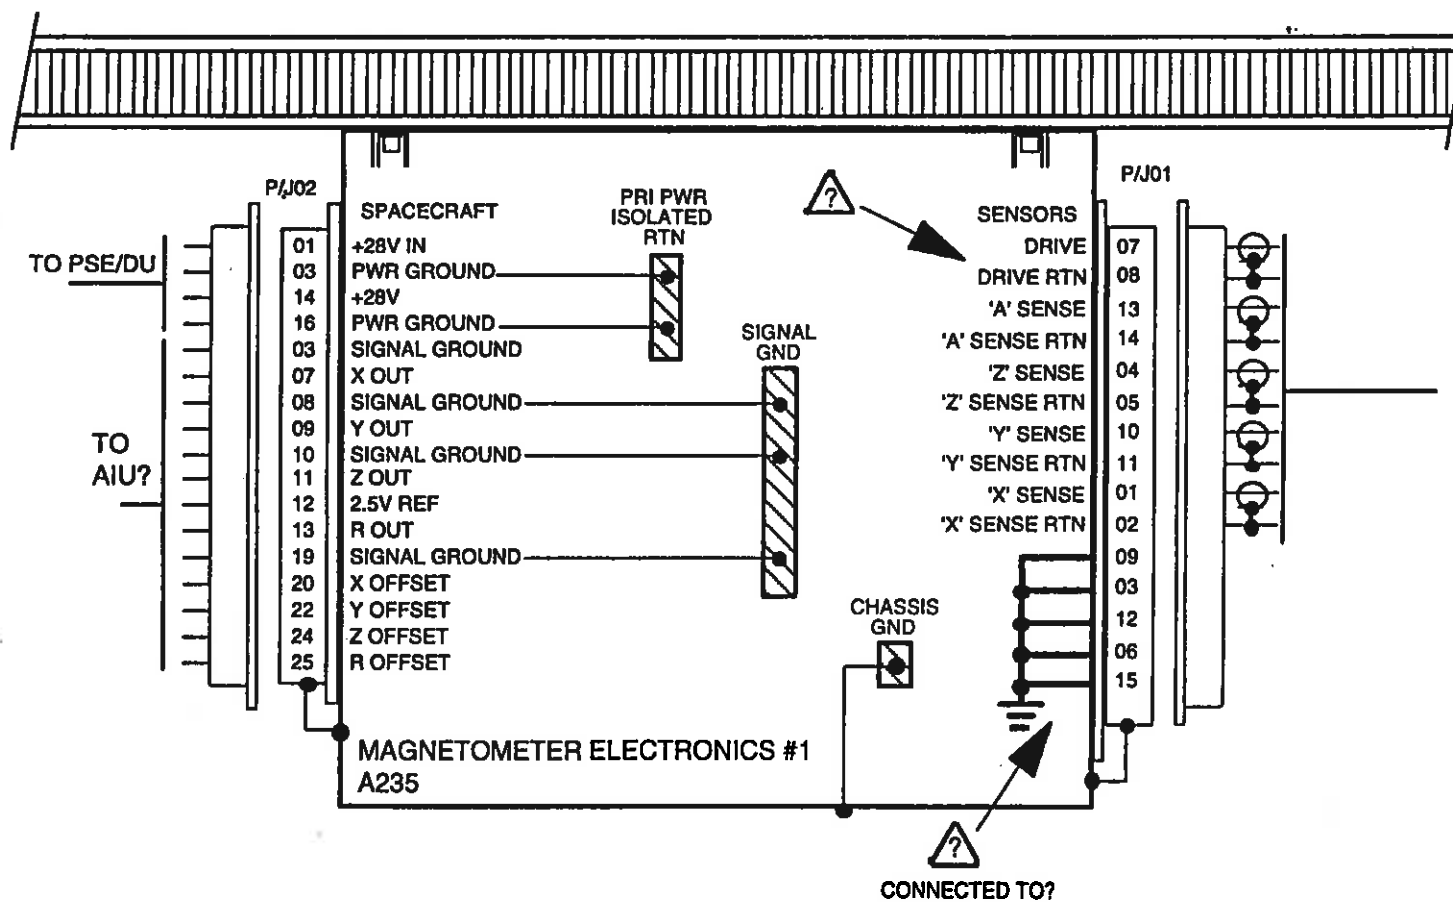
P/J02

TO PSE/DU

TO AIU?

| 01 | +28V IN |
|---|---|
| 03 | PWR GROUND |
| 14 | +28V |
| 16 | PWR GROUND |
| 03 | SIGNAL GROUND |
| 07 | X OUT |
| 08 | SIGNAL GROUND |
| 09 | Y OUT |
| 10 | SIGNAL GROUND |
| 11 | Z OUT |
| 12 | 2.5V REF |
| 13 | R OUT |
| 19 | SIGNAL GROUND |
| 20 | X OFFSET |
| 22 | Y OFFSET |
| 24 | Z OFFSET |
| 25 | R OFFSET |

SPACECRAFT

PRI PWR ISOLATED RTN

SIGNAL GND

?

SENSORS

P/J01

| DRIVE | 07 |
|---|---|
| DRIVE RTN | 08 |
| 'A' SENSE | 13 |
| 'A' SENSE RTN | 14 |
| 'Z' SENSE | 04 |
| 'Z' SENSE RTN | 05 |
| 'Y' SENSE | 10 |
| 'Y' SENSE RTN | 11 |
| 'X' SENSE | 01 |
| 'X' SENSE RTN | 02 |
| | 09 |
| | 03 |
| | 12 |
| | 06 |
| | 15 |

CHASSIS GND

MAGNETOMETER ELECTRONICS #1
A235

?

CONNECTED TO?